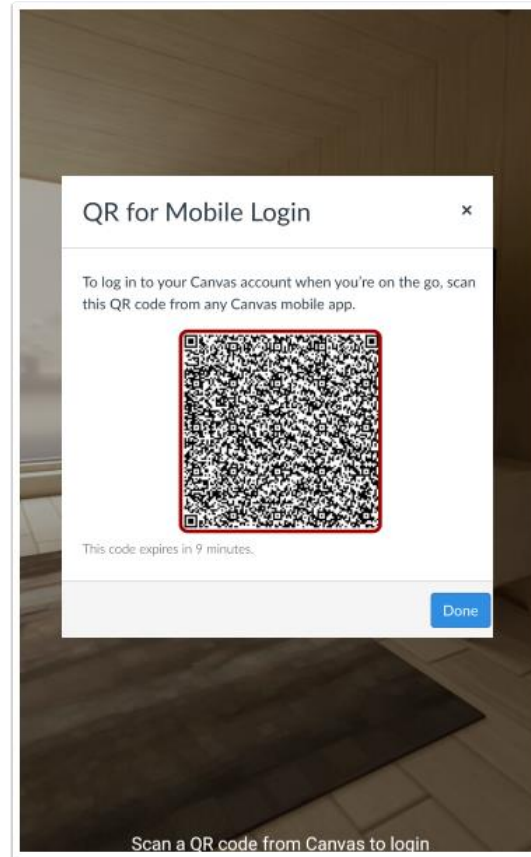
QR for Mobile Login

×

To log in to your Canvas account when you're on the go, scan this QR code from any Canvas mobile app.

This code expires in 9 minutes.

Done

Scan a QR code from Canvas to login